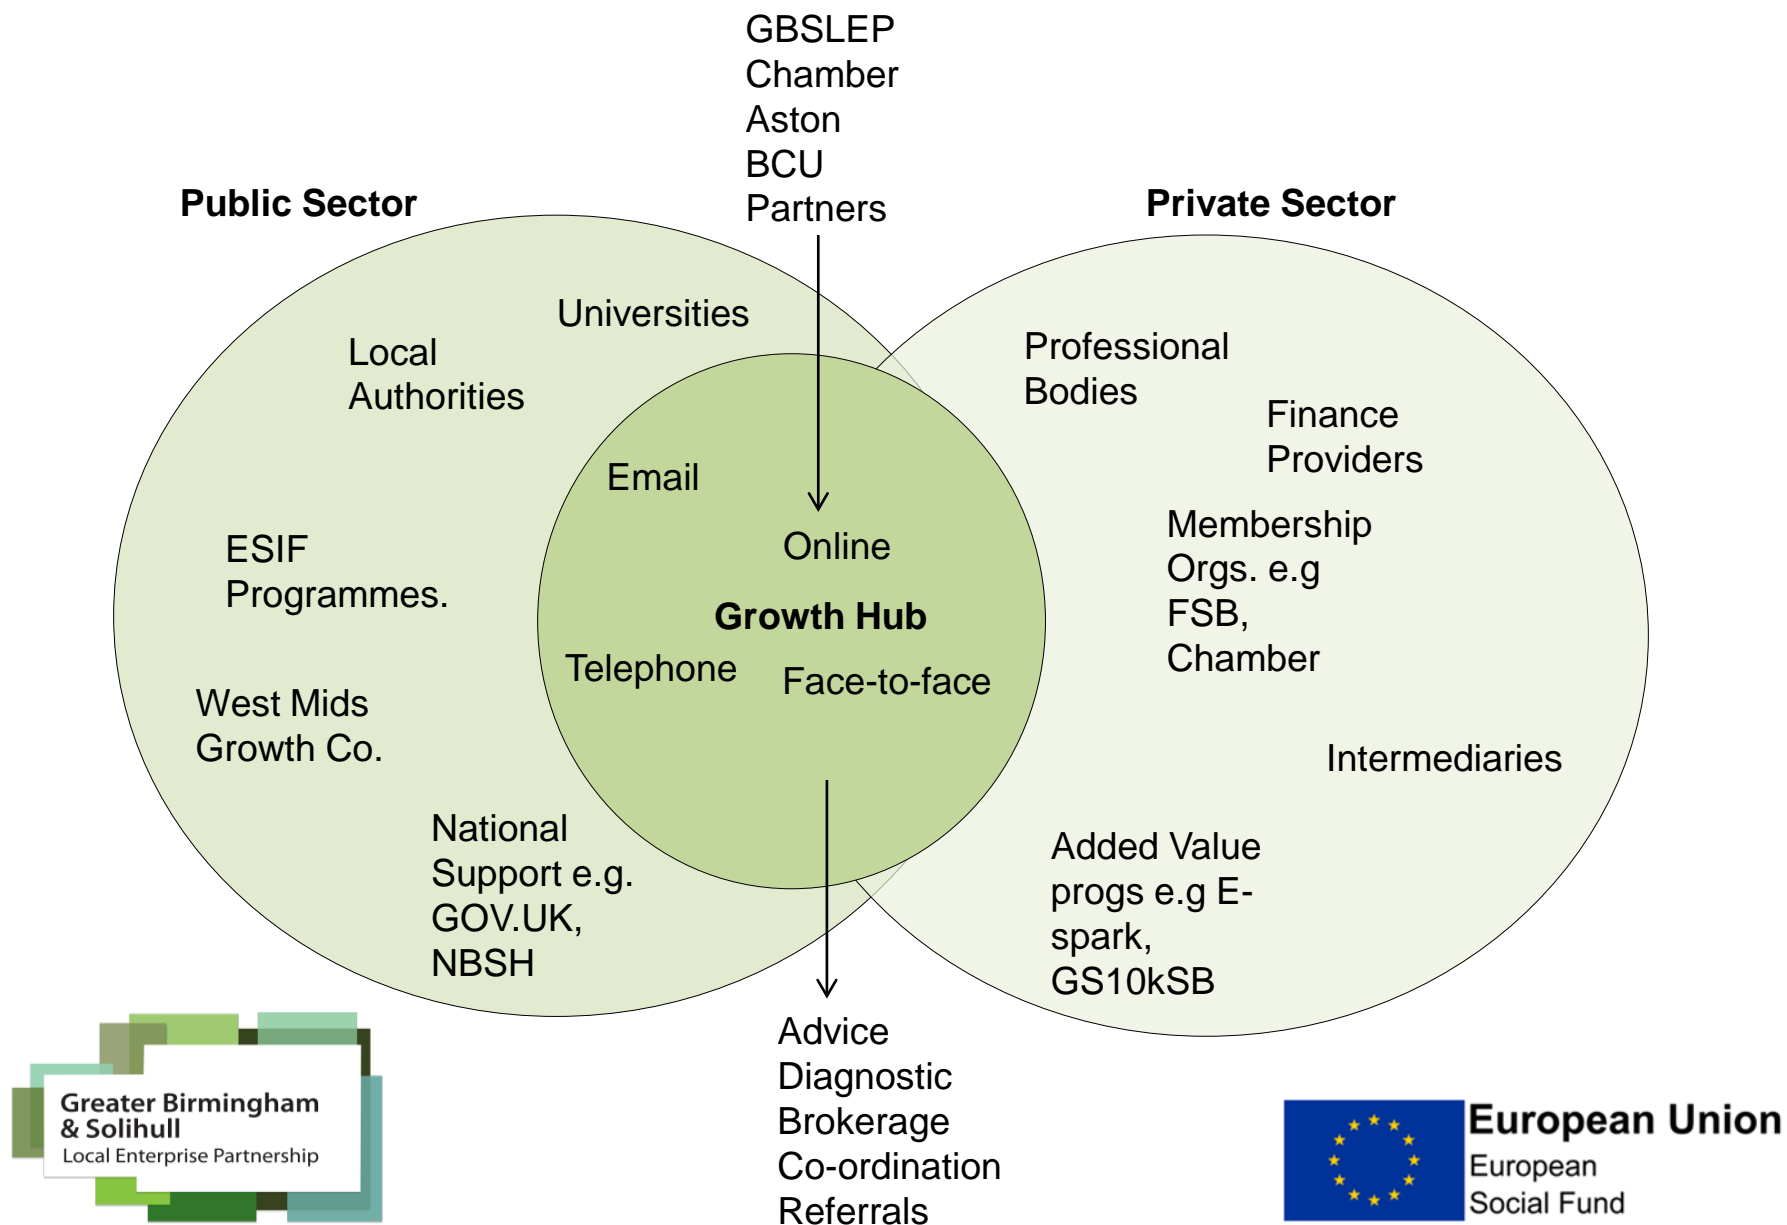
GBSLEP
Chamber
Aston
BCU
Partners

Public Sector

Private Sector

Universities

Local Authorities

Professional Bodies

Finance Providers

Email

Online

Membership Orgs. e.g FSB, Chamber

ESIF Programmes.

Growth Hub

Telephone

Face-to-face

West Mids Growth Co.

Intermediaries

National Support e.g. GOV.UK, NBSH

Added Value progs e.g E-spark, GS10kSB

Advice
Diagnostic
Brokerage
Co-ordination
Referrals

Greater Birmingham & Solihull
Local Enterprise Partnership

European Union
European Social Fund